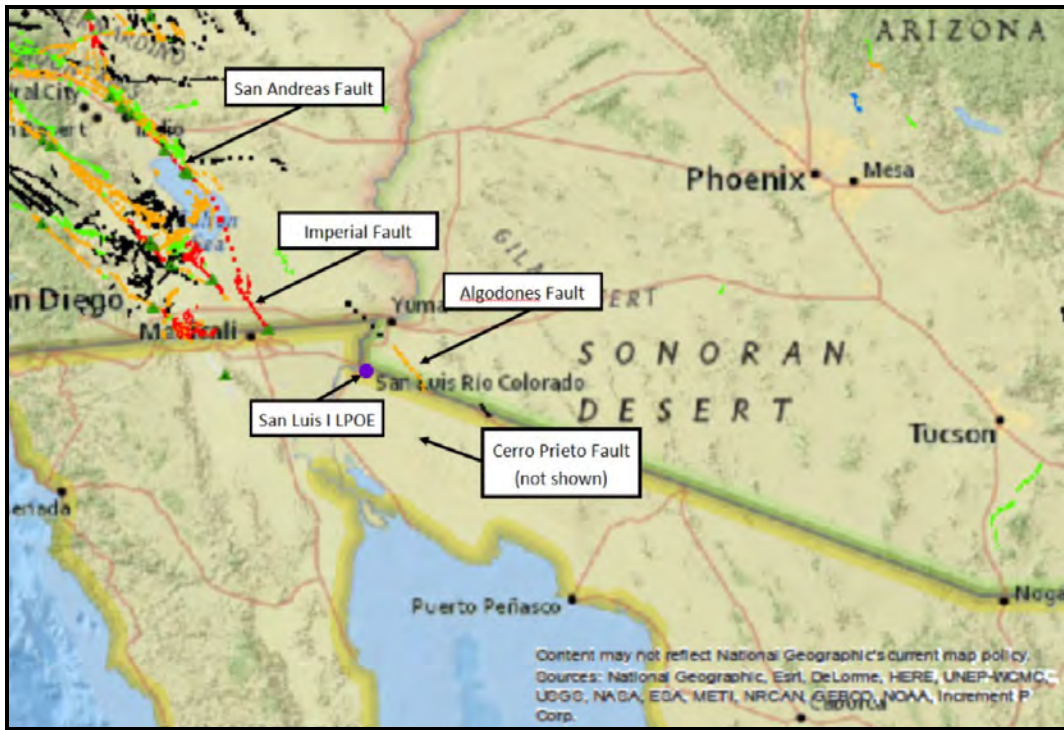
ARIZONA

San Andreas Fault

Phoenix

Mesa

Imperial Fault

GILA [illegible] ERT

Algodones Fault

n Diego

Yuma

Mexicali

SONORAN DESERT

San Luis Rio Colorado

San Luis I LPOE

Cerro Prieto Fault (not shown)

Tucson

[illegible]enada

Puerto Peñasco

Noga

Content may not reflect National Geographic's current map policy. Sources: National Geographic, Esri, DeLorme, HERE, UNEP-WCMC, USGS, NASA, ESA, METI, NRCAN, GEBCO, NOAA, Increment P Corp.